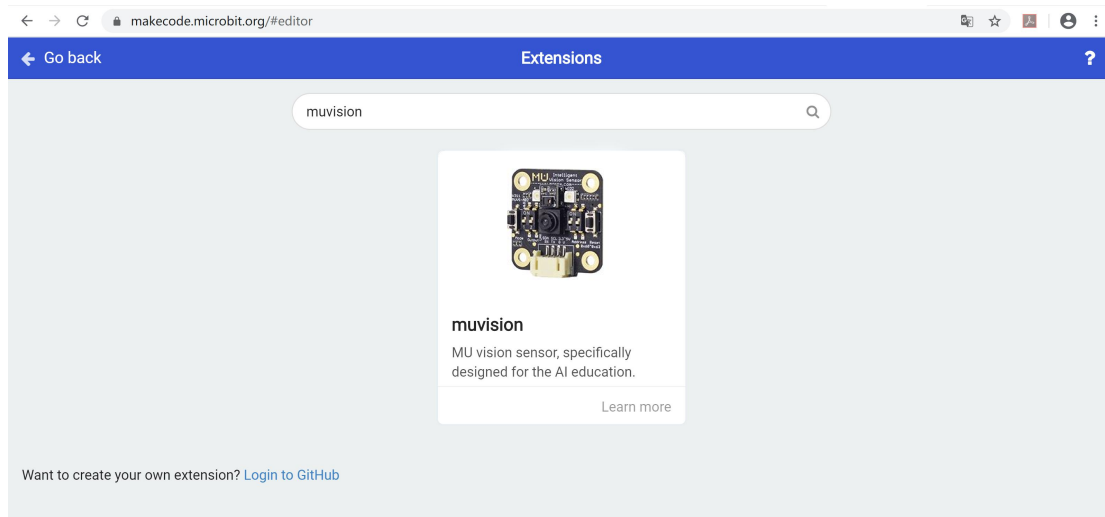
makecode.microbit.org/#editor

Go back

Extensions

?

muvision

MU Intelligent Vision Sensor

muvision

MU vision sensor, specifically designed for the AI education.

Learn more

Want to create your own extension? Login to GitHub